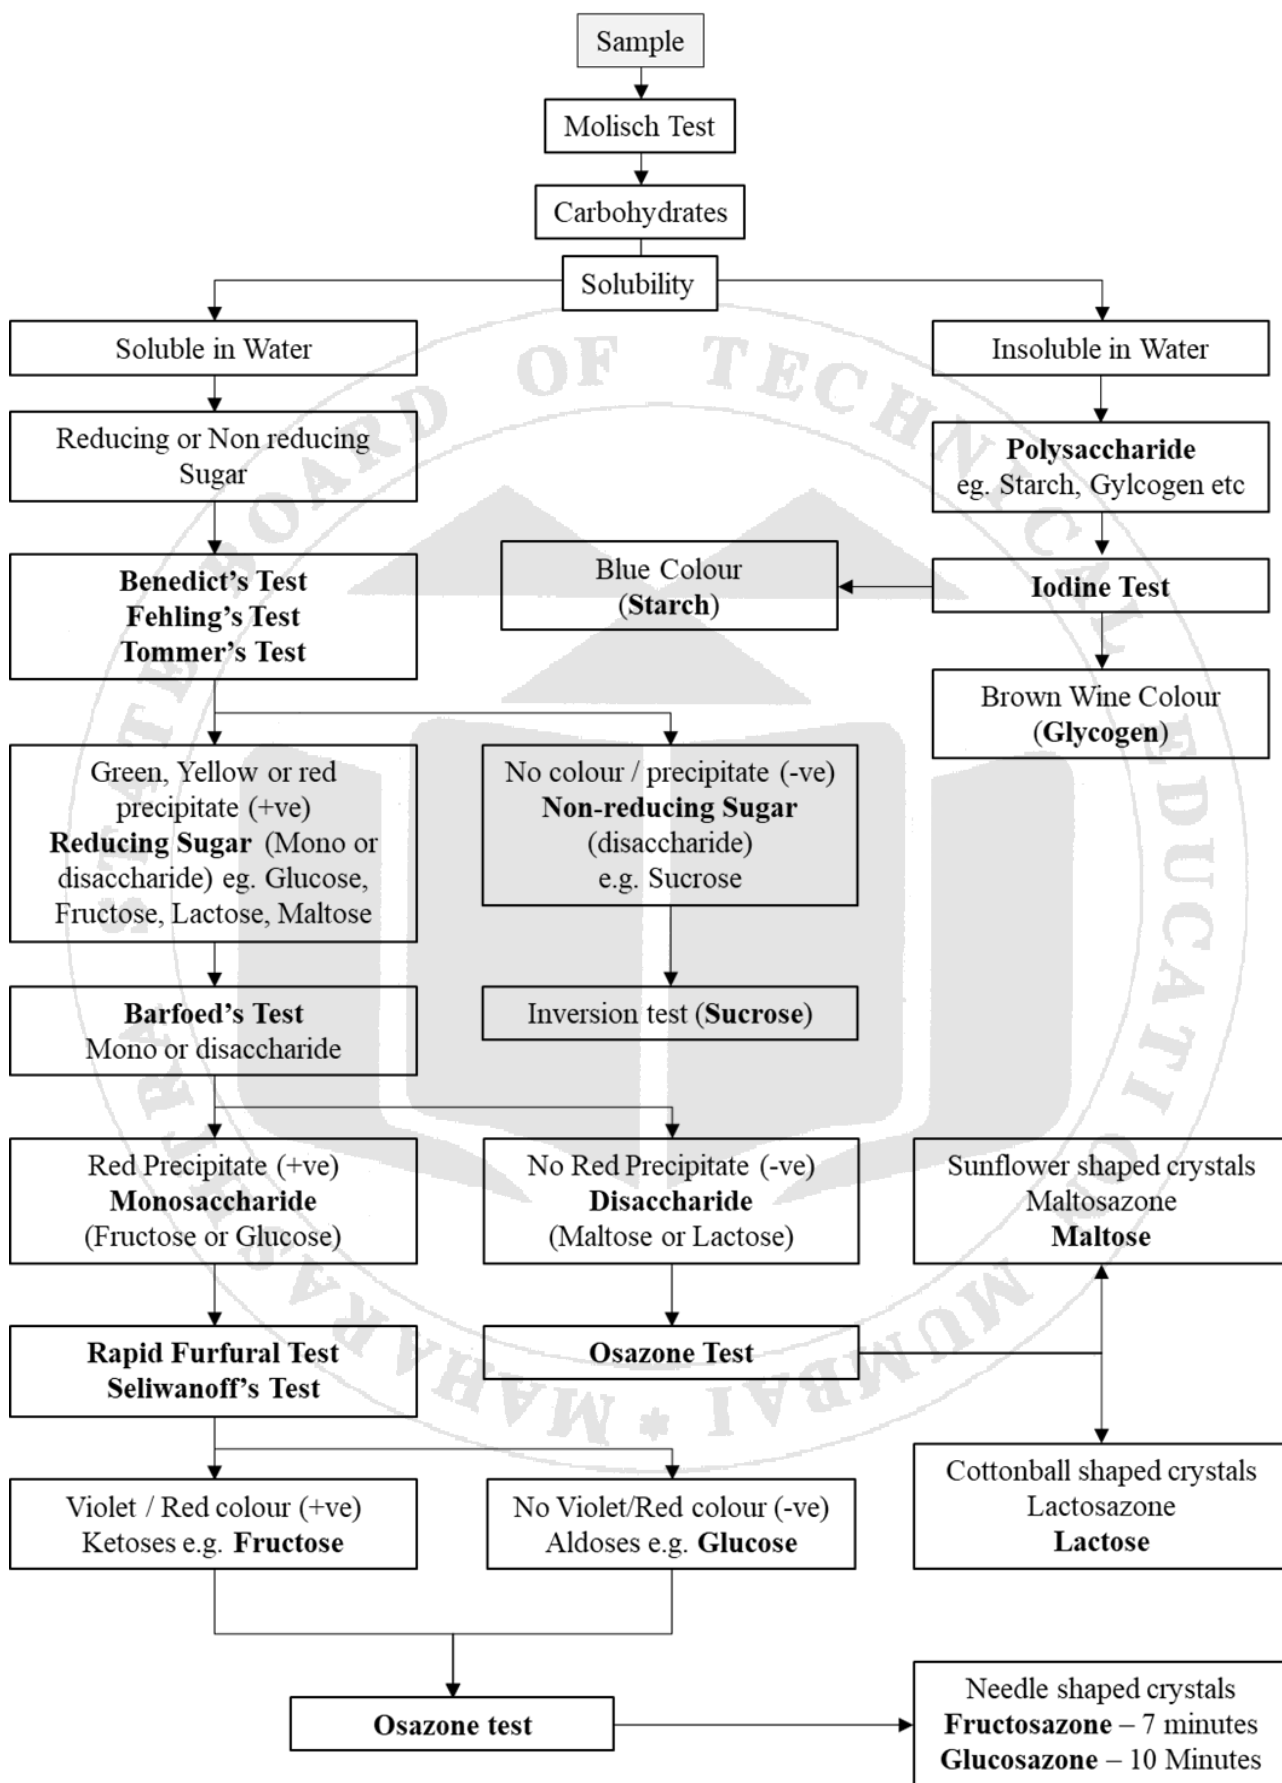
Sample

Molisch Test

Carbohydrates

Solubility

Soluble in Water

Insoluble in Water

Reducing or Non reducing Sugar

Polysaccharide
eg. Starch, Gylcogen etc

Benedict's Test
Fehling's Test
Tommer's Test

Blue Colour
(Starch)

Iodine Test

Brown Wine Colour
(Glycogen)

Green, Yellow or red precipitate (+ve)
Reducing Sugar (Mono or disaccharide) eg. Glucose, Fructose, Lactose, Maltose

No colour / precipitate (-ve)
Non-reducing Sugar
(disaccharide)
e.g. Sucrose

Barfoed's Test
Mono or disaccharide

Inversion test (Sucrose)

Red Precipitate (+ve)
Monosaccharide
(Fructose or Glucose)

No Red Precipitate (-ve)
Disaccharide
(Maltose or Lactose)

Sunflower shaped crystals
Maltosazone
Maltose

Rapid Furfural Test
Seliwanoff's Test

Osazone Test

Violet / Red colour (+ve)
Ketoses e.g. Fructose

No Violet/Red colour (-ve)
Aldoses e.g. Glucose

Cottonball shaped crystals
Lactosazone
Lactose

Osazone test

Needle shaped crystals
Fructosazone – 7 minutes
Glucosazone – 10 Minutes

MAHARASHTRA STATE BOARD OF TECHNICAL EDUCATION MUMBAI *